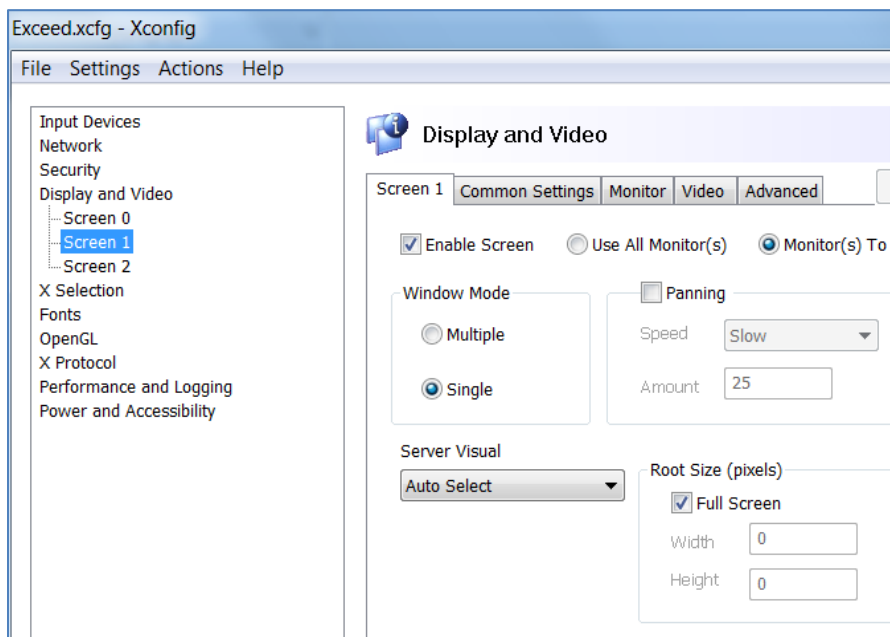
Exceed.xcfg - Xconfig

File Settings Actions Help

Input Devices
Network
Security
Display and Video
Screen 0
Screen 1
Screen 2
X Selection
Fonts
OpenGL
X Protocol
Performance and Logging
Power and Accessibility

Display and Video

Screen 1 | Common Settings | Monitor | Video | Advanced

Enable Screen
Use All Monitor(s)
Monitor(s) To

Window Mode
Multiple
Single

Panning
Speed
Slow
Amount
25

Server Visual
Auto Select

Root Size (pixels)
Full Screen
Width
0
Height
0